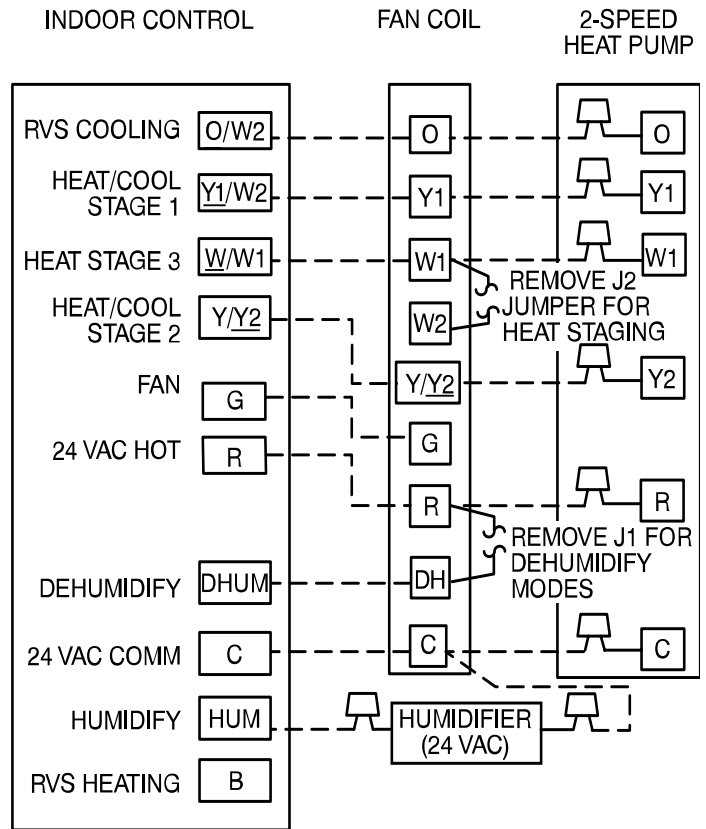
INDOOR CONTROL

FAN COIL

2-SPEED HEAT PUMP

RVS COOLING O/W2

HEAT/COOL STAGE 1 Y1/W2

HEAT STAGE 3 W/W1

HEAT/COOL STAGE 2 Y/Y2

FAN G

24 VAC HOT R

DEHUMIDIFY DHUM

24 VAC COMM C

HUMIDIFY HUM

RVS HEATING B

O

Y1

W1

W2

Y/Y2

G

R

DH

C

O

Y1

W1

Y2

R

C

REMOVE J2 JUMPER FOR HEAT STAGING

REMOVE J1 FOR DEHUMIDIFY MODES

HUMIDIFIER (24 VAC)